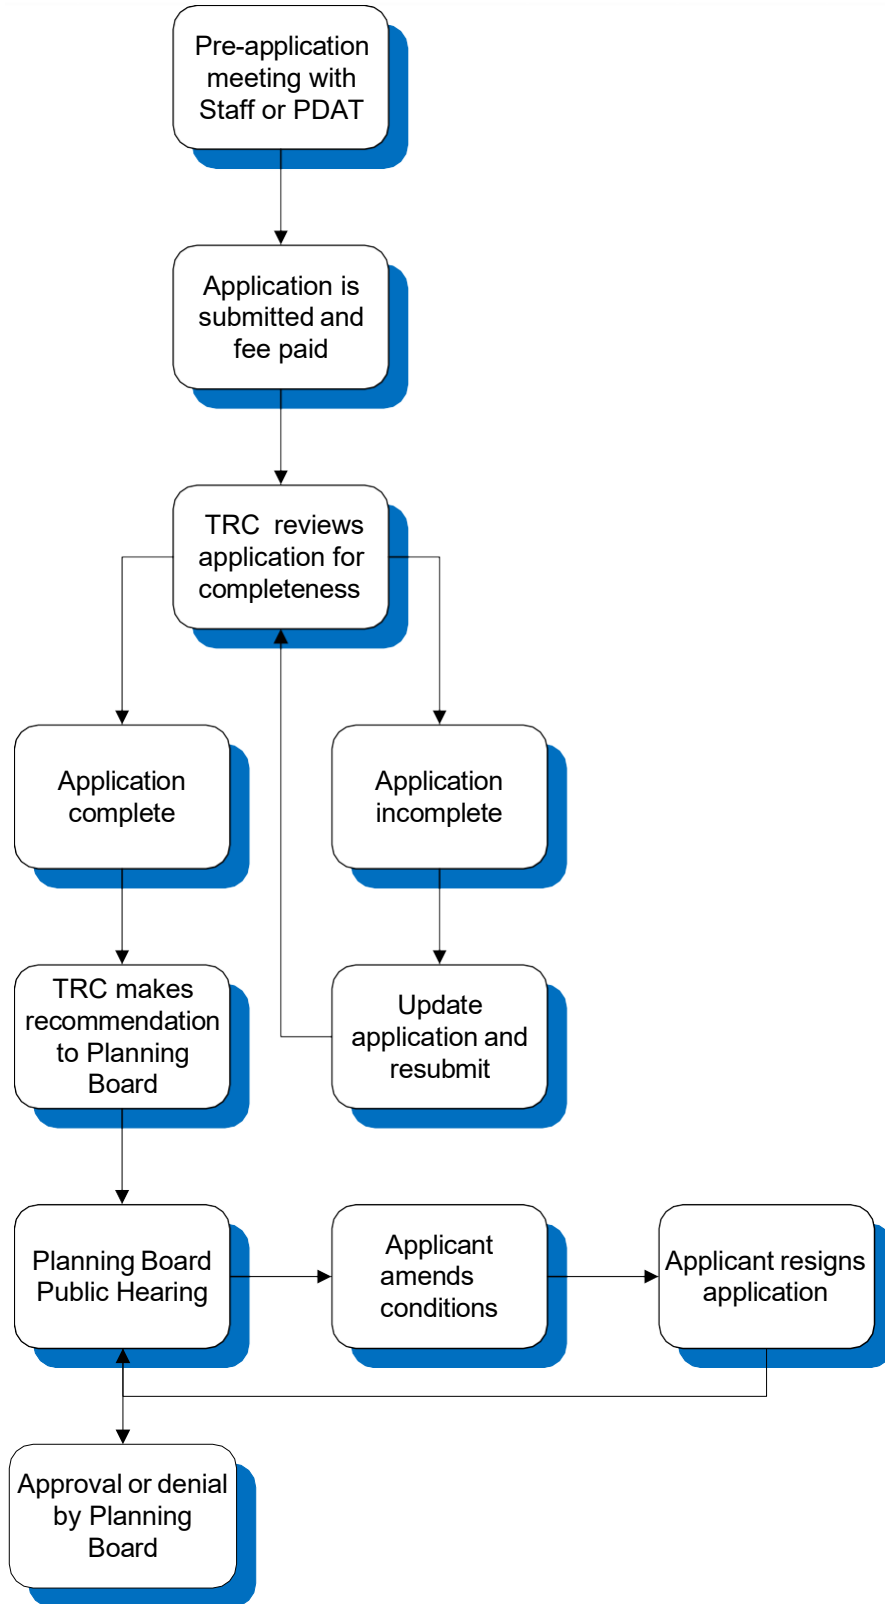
Pre-application meeting with Staff or PDAT

Application is submitted and fee paid

TRC reviews application for completeness

Application complete

Application incomplete

TRC makes recommendation to Planning Board

Update application and resubmit

Planning Board Public Hearing

Applicant amends conditions

Applicant resigns application

Approval or denial by Planning Board